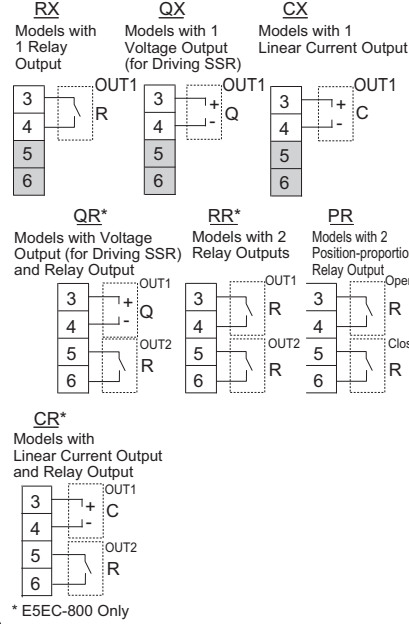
RX
Models with 1 Relay Output

OUT1
3
4
5
6
R

QX
Models with 1 Voltage Output (for Driving SSR)

OUT1
3
4
5
6
+
-
Q

CX
Models with 1 Linear Current Output

OUT1
3
4
5
6
+
-
C

QR*
Models with Voltage Output (for Driving SSR) and Relay Output

OUT1
3
4
+
-
Q
OUT2
5
6
R

RR*
Models with 2 Relay Outputs

OUT1
3
4
R
OUT2
5
6
R

PR
Models with 2 Position-proportio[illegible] Relay Output

Ope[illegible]
3
4
R
Clos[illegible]
5
6
R

CR*
Models with Linear Current Output and Relay Output

OUT1
3
4
+
-
C
OUT2
5
6
R

* E5EC-800 Only